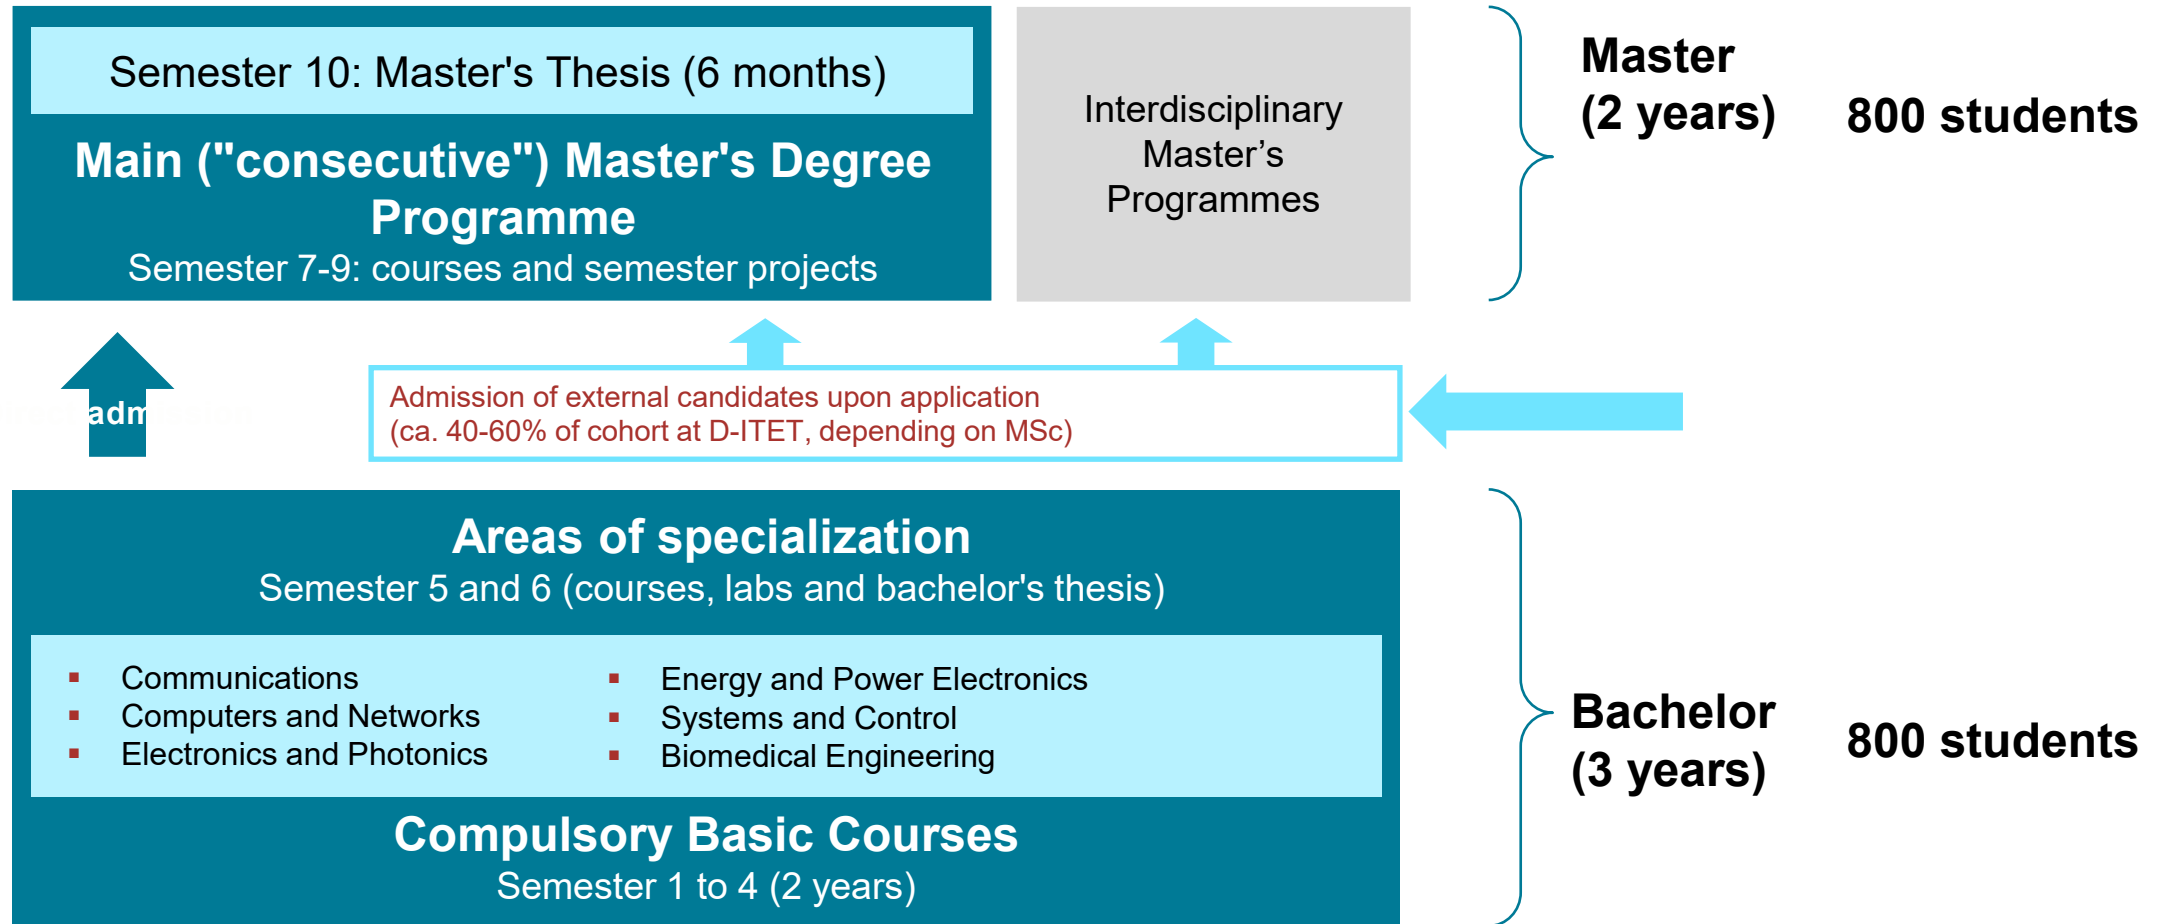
Semester 10: Master's Thesis (6 months)

Main ("consecutive") Master's Degree Programme

Semester 7-9: courses and semester projects

Interdisciplinary Master’s Programmes

Master (2 years)

800 students

adm

Admission of external candidates upon application (ca. 40-60% of cohort at D-ITET, depending on MSc)

Areas of specialization

Semester 5 and 6 (courses, labs and bachelor's thesis)

- Communications
- Computers and Networks
- Electronics and Photonics

- Energy and Power Electronics
- Systems and Control
- Biomedical Engineering

Compulsory Basic Courses

Semester 1 to 4 (2 years)

Bachelor (3 years)

800 students